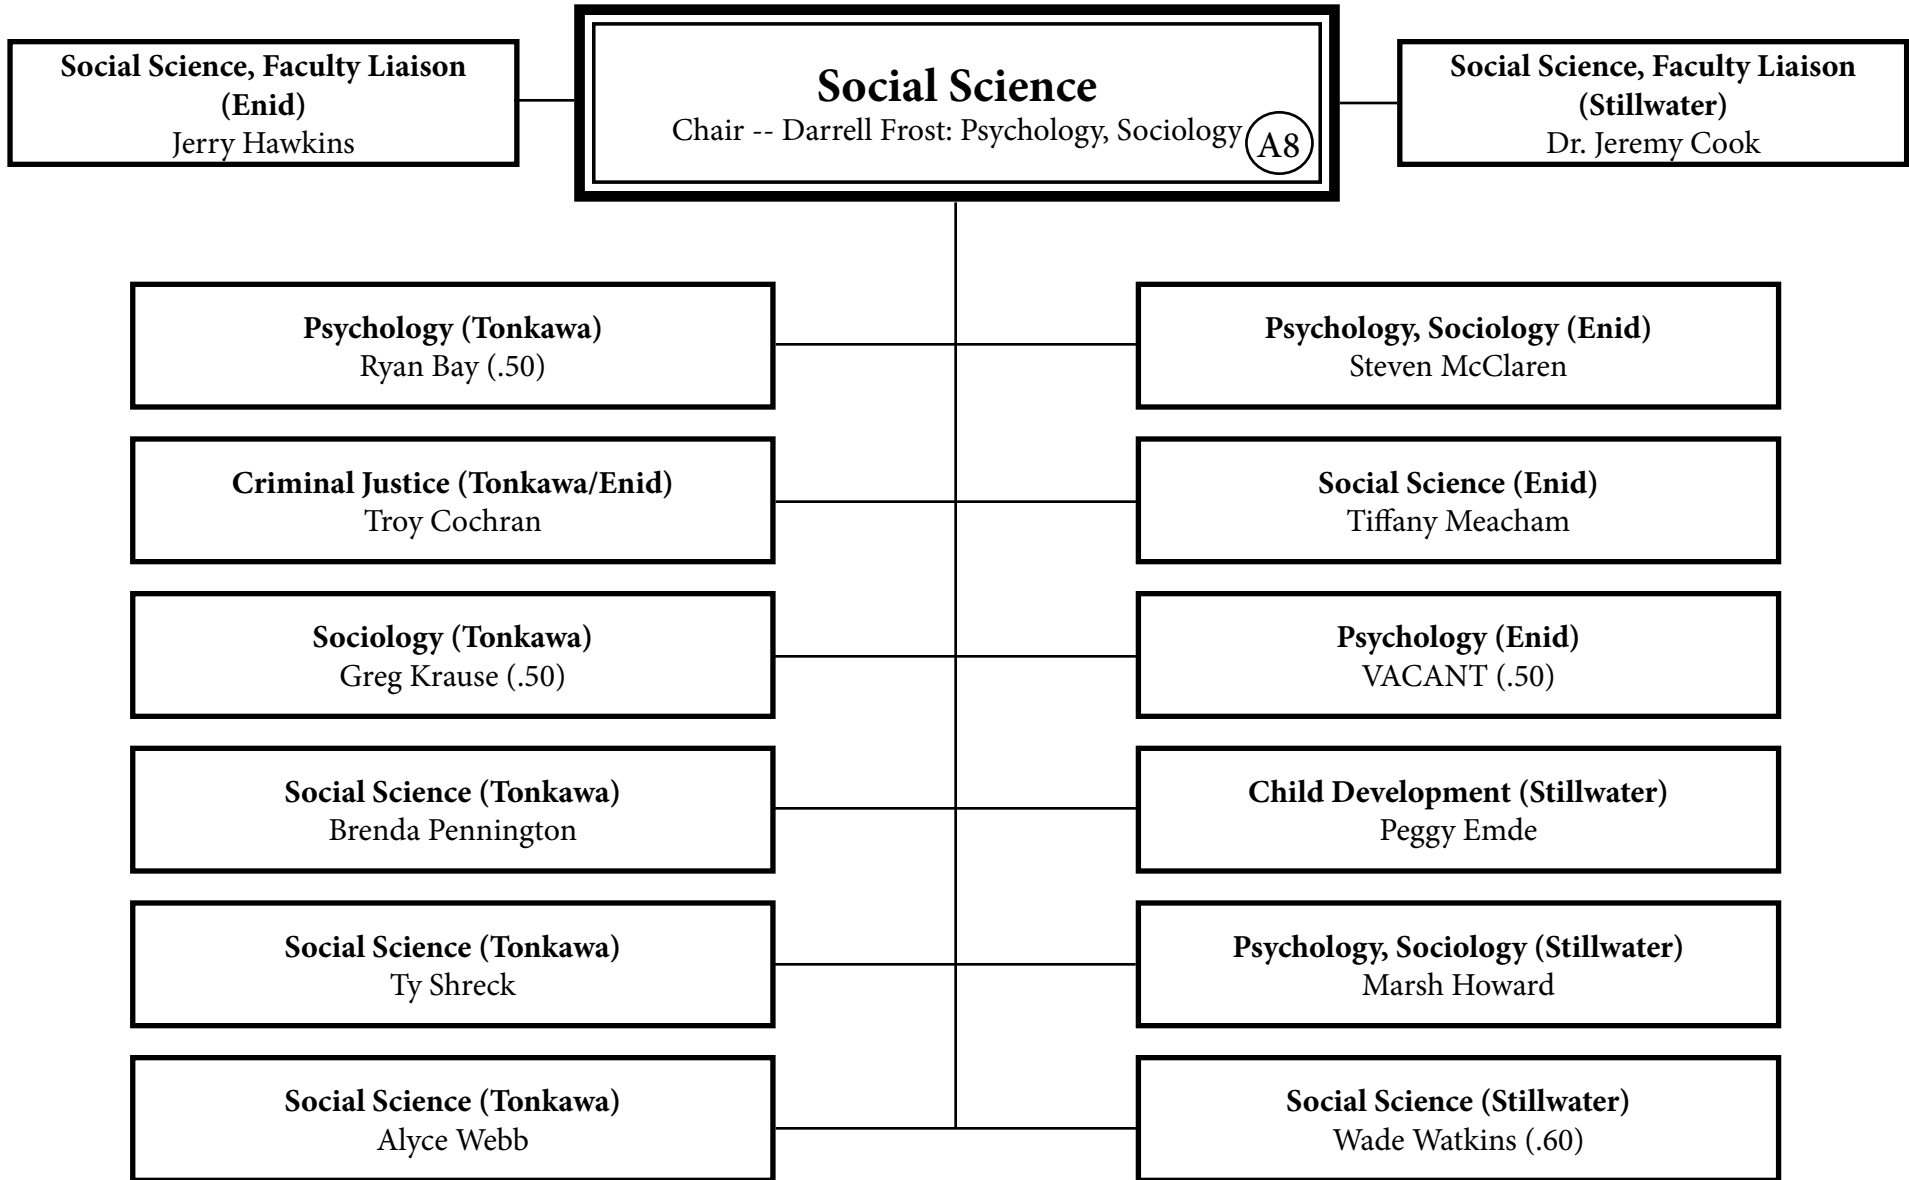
Social Science, Faculty Liaison (Enid)
Jerry Hawkins

Social Science
Chair -- Darrell Frost: Psychology, Sociology
A8

Social Science, Faculty Liaison (Stillwater)
Dr. Jeremy Cook

Psychology (Tonkawa)
Ryan Bay (.50)

Psychology, Sociology (Enid)
Steven McClaren

Criminal Justice (Tonkawa/Enid)
Troy Cochran

Social Science (Enid)
Tiffany Meacham

Sociology (Tonkawa)
Greg Krause (.50)

Psychology (Enid)
VACANT (.50)

Social Science (Tonkawa)
Brenda Pennington

Child Development (Stillwater)
Peggy Emde

Social Science (Tonkawa)
Ty Shreck

Psychology, Sociology (Stillwater)
Marsh Howard

Social Science (Tonkawa)
Alyce Webb

Social Science (Stillwater)
Wade Watkins (.60)